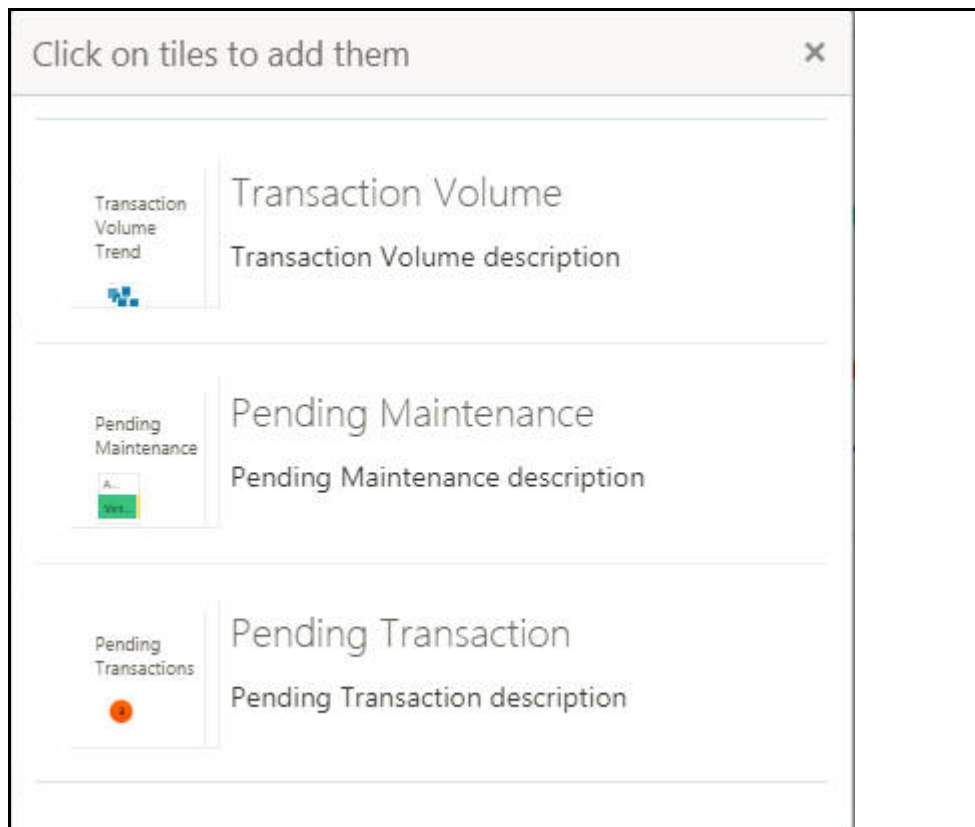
Click on tiles to add them ×

Transaction Volume Trend

Transaction Volume

Transaction Volume description

Pending Maintenance

A...

Ver...

Pending Maintenance

Pending Maintenance description

Pending Transactions

Pending Transaction

Pending Transaction description